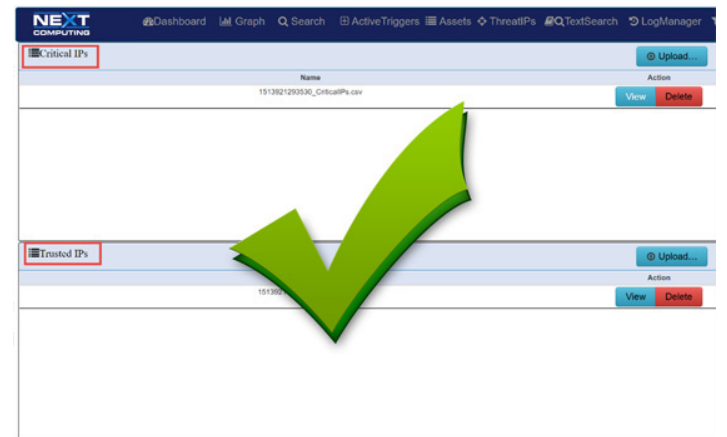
NEXT COMPUTING

Dashboard Graph Search ActiveTriggers Assets ThreatIPs TextSearch LogManager

Critical IPs

Upload...

| Name | Action |
|---|---|
| 1513921293530_CriticalIPs.csv | View Delete |

Trusted IPs

Upload...

| Name | Action |
|---|---|
| 151392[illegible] | View Delete |